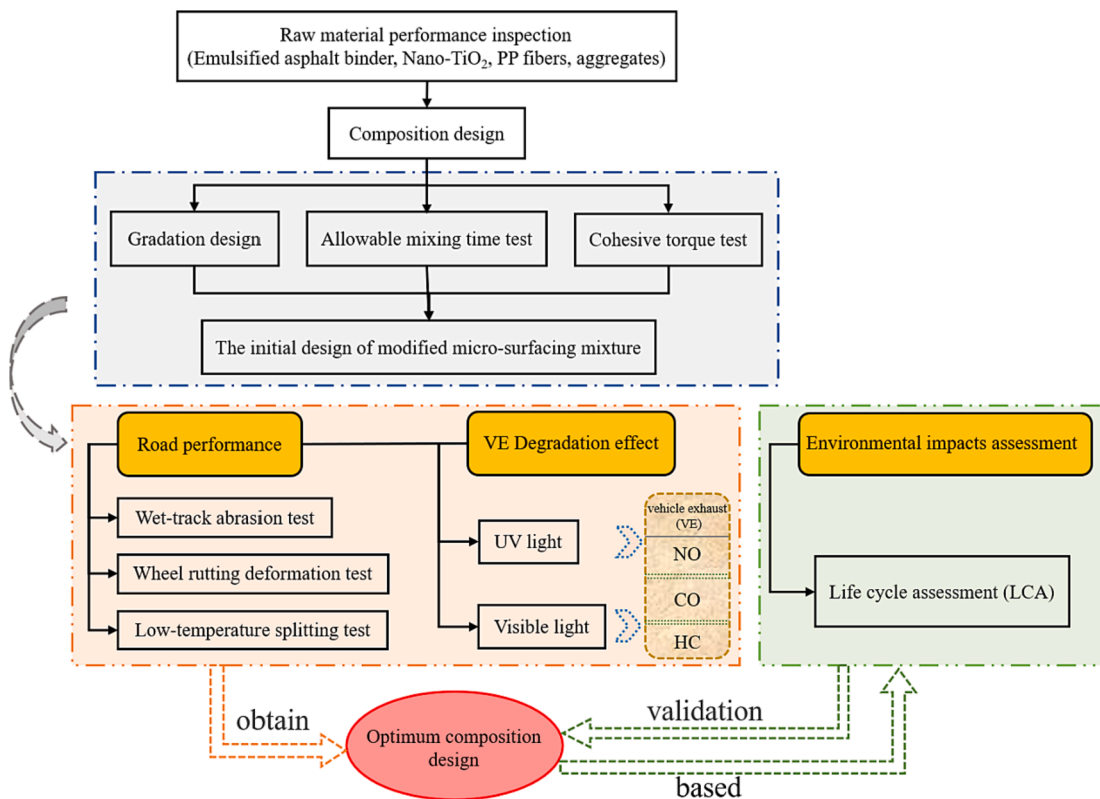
Raw material performance inspection
(Emulsified asphalt binder, Nano-TiO$_2$, PP fibers, aggregates)

Composition design

Gradation design

Allowable mixing time test

Cohesive torque test

The initial design of modified micro-surfacing mixture

Road performance

VE Degradation effect

Wet-track abrasion test

Wheel rutting deformation test

Low-temperature splitting test

UV light

Visible light

vehicle exhaust (VE)

NO

CO

HC

Environmental impacts assessment

Life cycle assessment (LCA)

obtain

Optimum composition design

validation

based